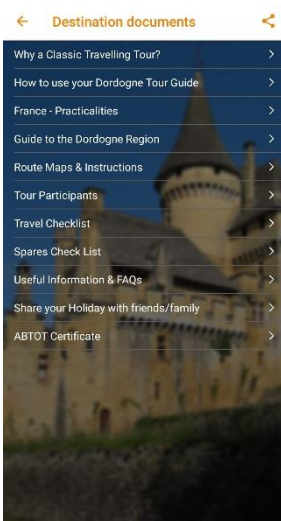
← Destination documents

Why a Classic Travelling Tour? >

How to use your Dordogne Tour Guide >

France - Practicalities >

Guide to the Dordogne Region >

Route Maps & Instructions >

Tour Participants >

Travel Checklist >

Spares Check List >

Useful Information & FAQs >

Share your Holiday with friends/family >

ABTOT Certificate >